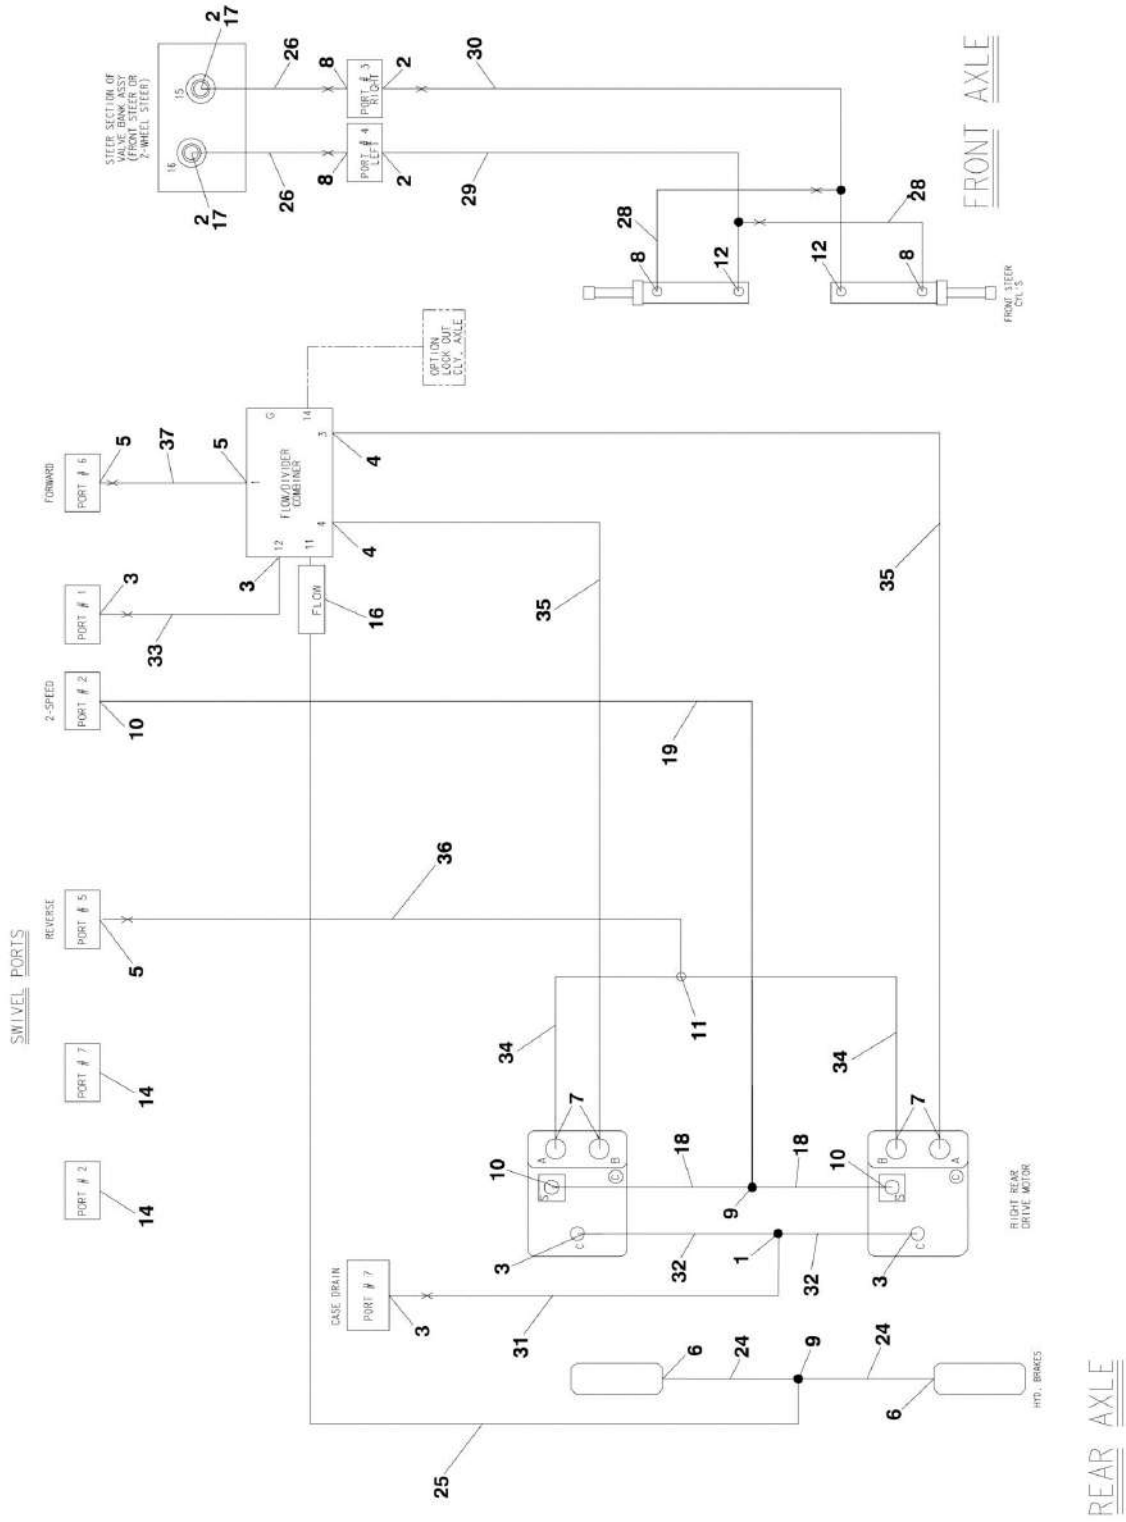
STEER SECTION OF VALVE BANK ASSY (FRONT STEER OR 2-WHEEL STEER)

15
16
2
17
2
17
26
26
8
8
PORT # 3 RIGHT
PORT # 4 LEFT
2
2
30
29

FRONT AXLE

28
28
8
12
12
8
FRONT STEER CYL'S

OPTION LOCK OUT CLY. AXLE

SWIVEL PORTS

FORWARD
PORT # 6
5
37
5
FLOW/DIVIDER COMBINER
G
14
3
4
4
12
11
1
3
PORT # 1
3
33
FLOW
16
35
35
2-SPEED
PORT # 2
10
19
REVERSE
PORT # 5
5
36
11
PORT # 7
14
PORT # 2
14
34
34
7
7
A
B
B
A
10
10
S
S
18
18
9
C
C
C
C
3
3
32
32
1
RIGHT REAR DRIVE MOTOR
CASE DRAIN
PORT # 7
3
31
6
24
9
24
6
HYD. BRAKES
25

REAR AXLE